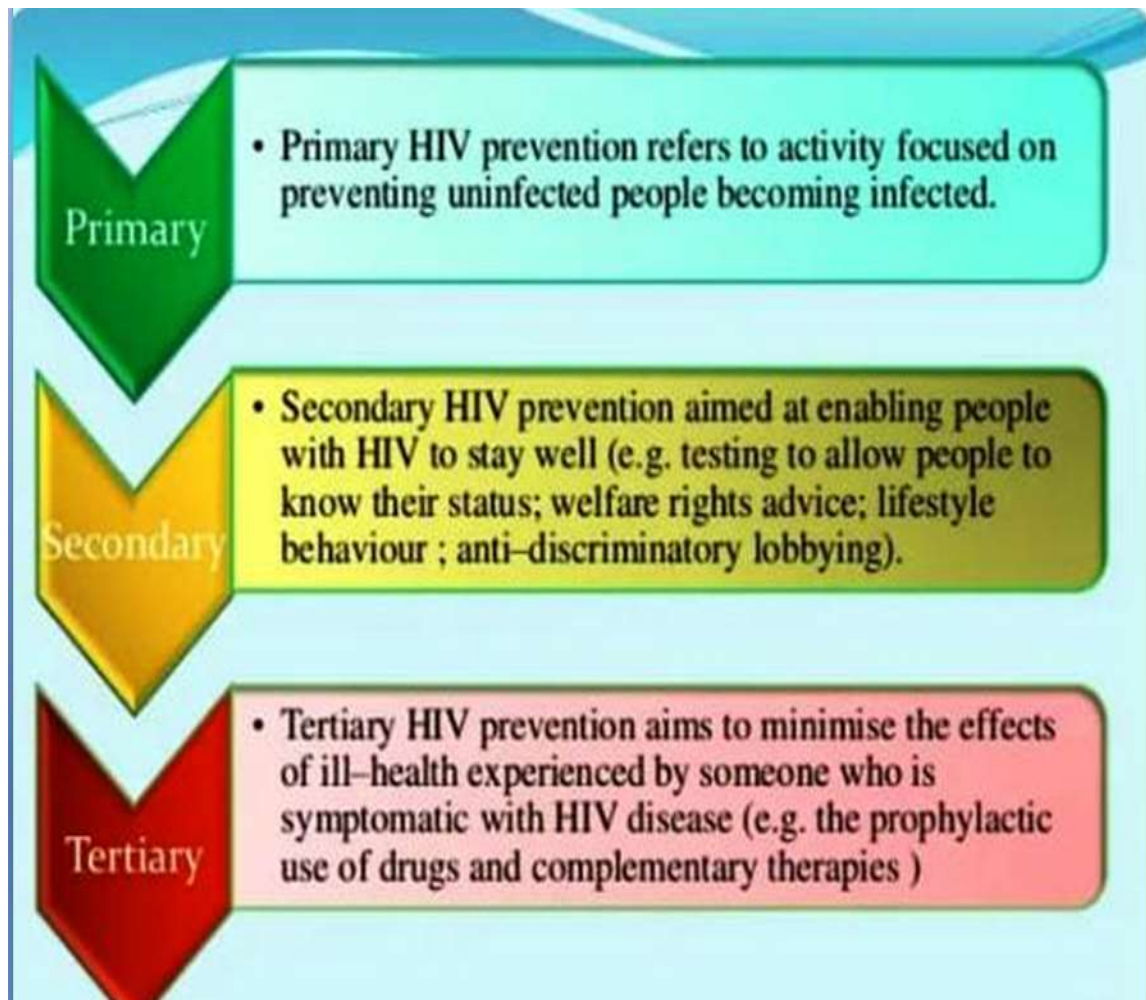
Primary

• Primary HIV prevention refers to activity focused on preventing uninfected people becoming infected.

Secondary

• Secondary HIV prevention aimed at enabling people with HIV to stay well (e.g. testing to allow people to know their status; welfare rights advice; lifestyle behaviour ; anti–discriminatory lobbying).

Tertiary

• Tertiary HIV prevention aims to minimise the effects of ill–health experienced by someone who is symptomatic with HIV disease (e.g. the prophylactic use of drugs and complementary therapies )